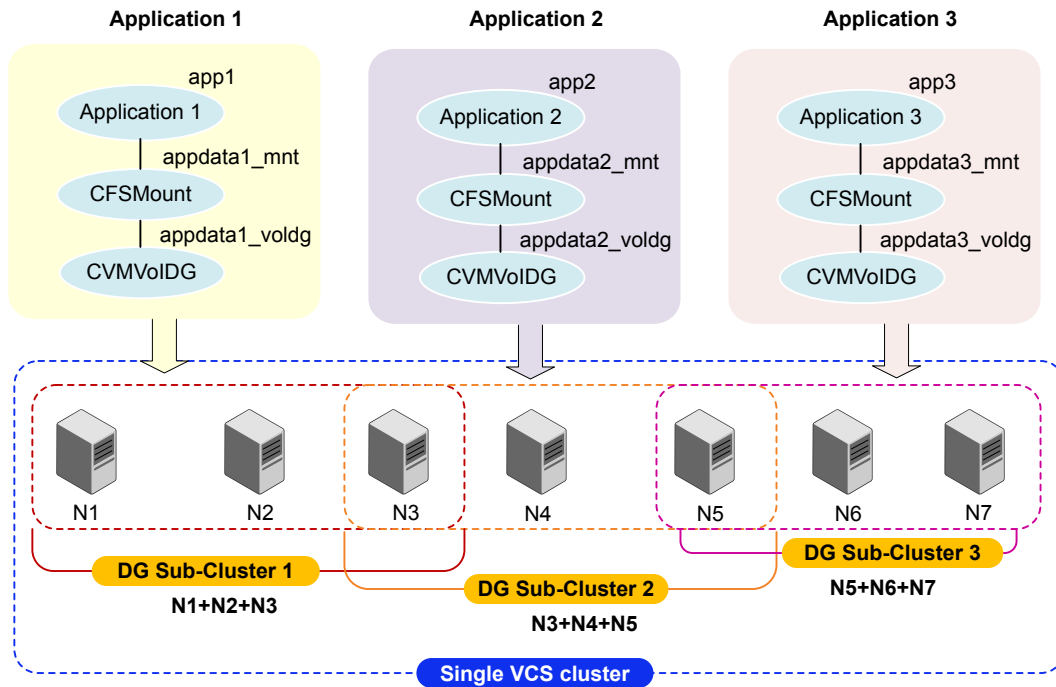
Application 1

app1

Application 1

appdata1_mnt

CFSMount

appdata1_voldg

CVMVolDG

Application 2

app2

Application 2

appdata2_mnt

CFSMount

appdata2_voldg

CVMVolDG

Application 3

app3

Application 3

appdata3_mnt

CFSMount

appdata3_voldg

CVMVolDG

N1 N2 N3 N4 N5 N6 N7

DG Sub-Cluster 1

N1+N2+N3

DG Sub-Cluster 2

N3+N4+N5

DG Sub-Cluster 3

N5+N6+N7

Single VCS cluster